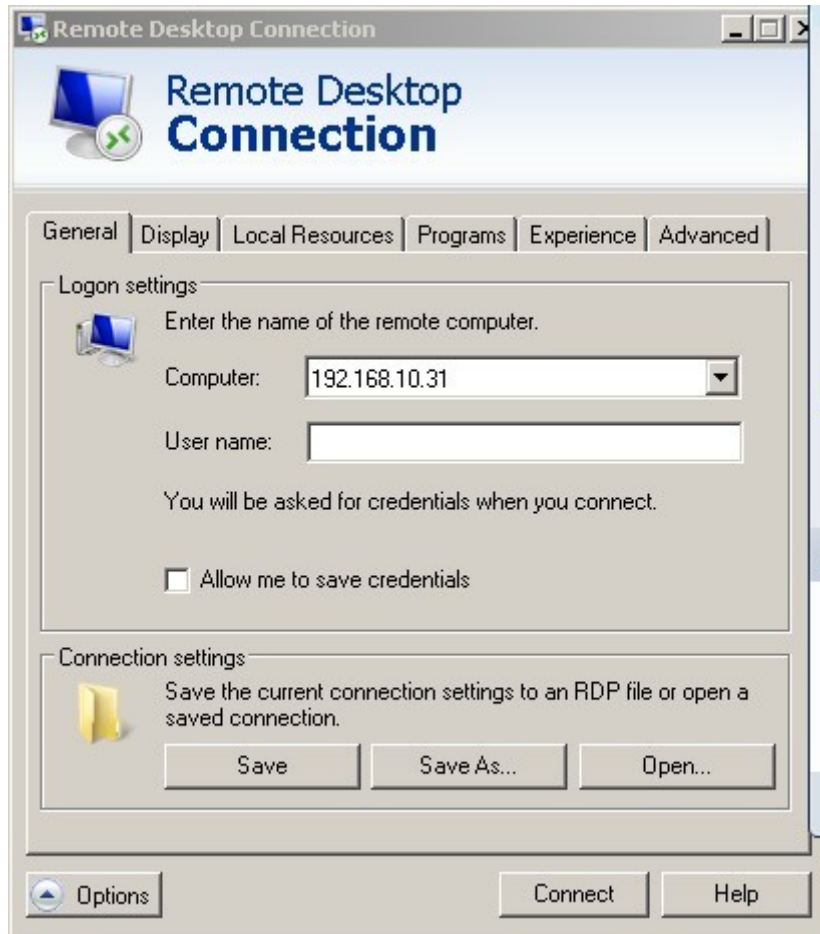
Remote Desktop Connection

Remote Desktop
Connection

General | Display | Local Resources | Programs | Experience | Advanced

Logon settings

Enter the name of the remote computer.

Computer: 192.168.10.31

User name:

You will be asked for credentials when you connect.

Allow me to save credentials

Connection settings

Save the current connection settings to an RDP file or open a saved connection.

Save | Save As... | Open...

Options | Connect | Help